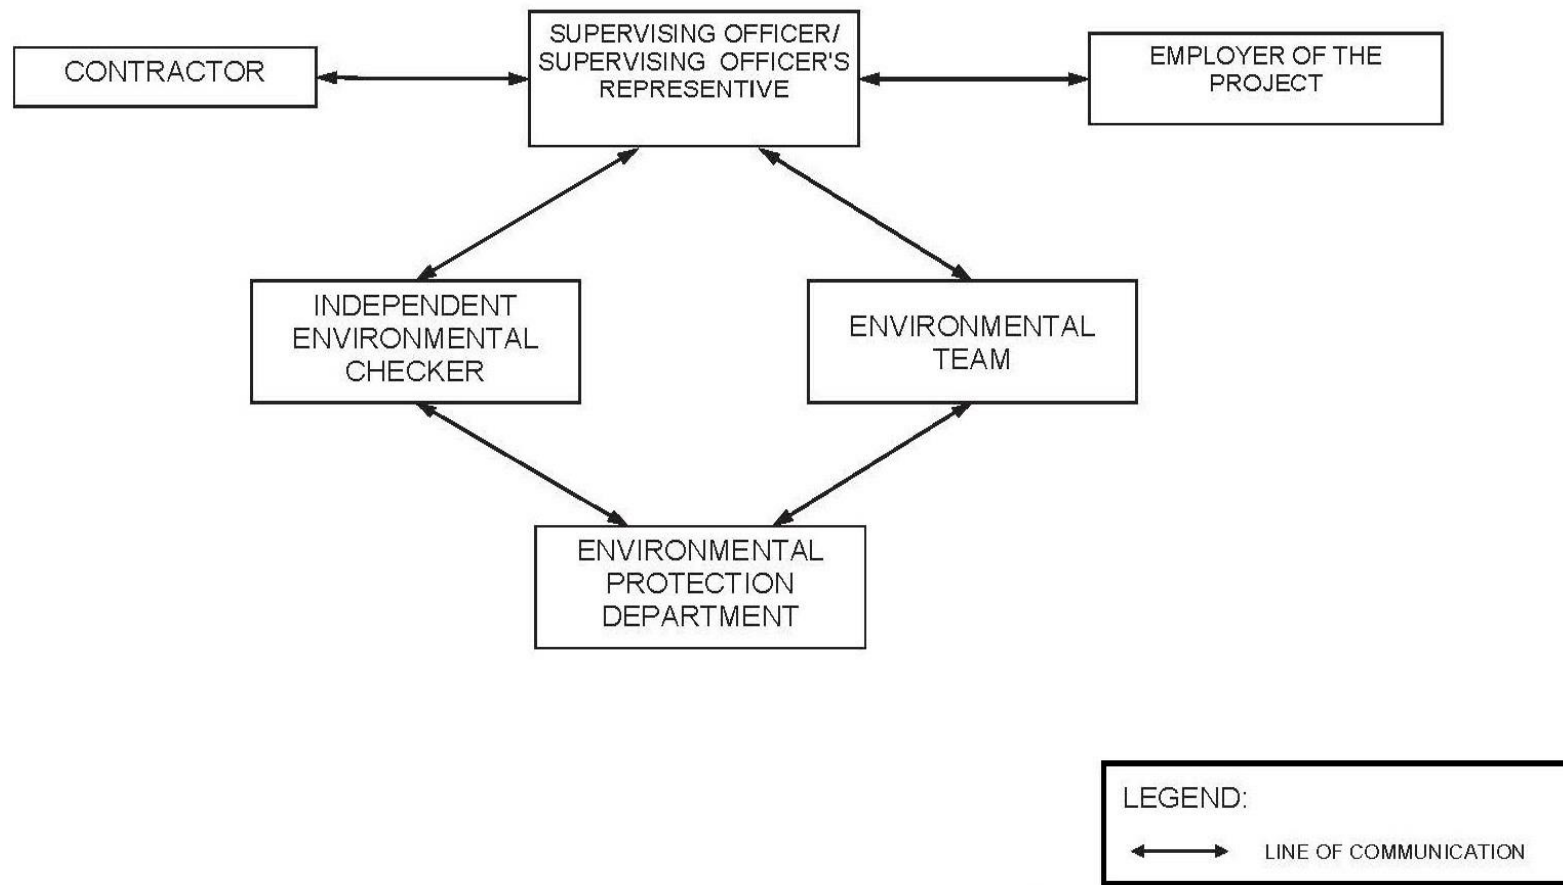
CONTRACTOR

SUPERVISING OFFICER/ SUPERVISING OFFICER'S REPRESENTIVE

EMPLOYER OF THE PROJECT

INDEPENDENT ENVIRONMENTAL CHECKER

ENVIRONMENTAL TEAM

ENVIRONMENTAL PROTECTION DEPARTMENT

LEGEND:

LINE OF COMMUNICATION